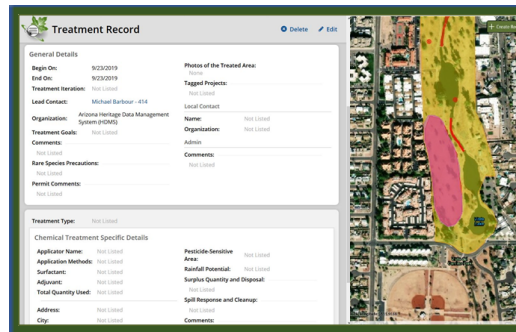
Treatment Record

Delete Edit

General Details

Begin On: 9/23/2019

End On: 9/23/2019

Treatment Iteration: Not Listed

Lead Contact: Michael Barbour - 414

Organization: Arizona Heritage Data Management System (HDMS)

Treatment Goals: Not Listed

Comments:

Not Listed

Rare Species Precautions:

Not Listed

Permit Comments:

Not Listed

Photos of the Treated Area:

None

Tagged Projects:

Not Listed

Local Contact

Name: Not Listed

Organization: Not Listed

Admin

Comments:

Not Listed

Treatment Type: Not Listed

Chemical Treatment Specific Details

Applicator Name: Not Listed

Application Methods: Not Listed

Surfactant: Not Listed

Adjuvant: Not Listed

Total Quantity Used: Not Listed

Address: Not Listed

City: Not Listed

Pesticide-Sensitive Area: Not Listed

Rainfall Potential: Not Listed

Surplus Quantity and Disposal:

Not Listed

Spill Response and Cleanup:

Not Listed

Comments:

Create Rec